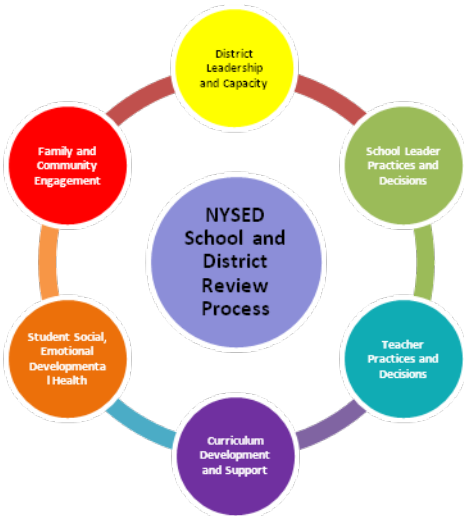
District Leadership and Capacity

School Leader Practices and Decisions

Teacher Practices and Decisions

Curriculum Development and Support

Student Social, Emotional Developmenta l Health

Family and Community Engagement

NYSED School and District Review Process